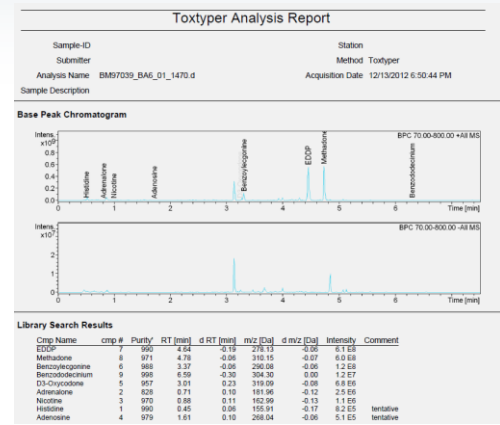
Toxtyper Analysis Report

Sample-ID
Submitter
Analysis Name BM97039_BA6_01_1470.d
Sample Description

Station
Method Toxtyper
Acquisition Date 12/13/2012 6:50:44 PM

Base Peak Chromatogram

Intens. x10$^8$
BPC 70.00-800.00 +All MS
1.0
0.8
0.6
0.4
0.2
0.0
Histidine
Adenosine
Nicotine
Adrenaline
Benzoylecgonine
EDDP
Methadone
Benzododecinium
0 1 2 3 4 5 6 Time [min]

Intens. x10$^7$
BPC 70.00-800.00 -All MS
2
1
0
0 1 2 3 4 5 6 Time [min]

Library Search Results

| Cmp Name | cmp # | Purity* | RT [min] | d RT [min] | m/z [Da] | d m/z [Da] | Intensity | Comment |
|---|---|---|---|---|---|---|---|---|
| EDDP | 7 | 990 | 4.64 | -0.19 | 278.13 | -0.06 | 6.1 E8 | |
| Methadone | 8 | 971 | 4.78 | -0.06 | 310.15 | -0.07 | 6.0 E8 | |
| Benzoylecgonine | 6 | 988 | 3.37 | -0.06 | 290.08 | -0.06 | 1.2 E8 | |
| Benzododecinium | 9 | 998 | 6.59 | -0.30 | 304.30 | 0.00 | 1.2 E7 | |
| D3-Oxycodone | 5 | 957 | 3.01 | 0.23 | 319.09 | -0.08 | 6.8 E6 | |
| Adrenaline | 2 | 828 | 0.71 | 0.10 | 181.96 | -0.12 | 2.5 E6 | |
| Nicotine | 3 | 970 | 0.88 | 0.11 | 162.99 | -0.13 | 1.1 E6 | |
| Histidine | 1 | 990 | 0.45 | 0.06 | 155.91 | -0.17 | 8.2 E5 | tentative |
| Adenosine | 4 | 979 | 1.61 | 0.10 | 268.04 | -0.06 | 5.1 E5 | tentative |